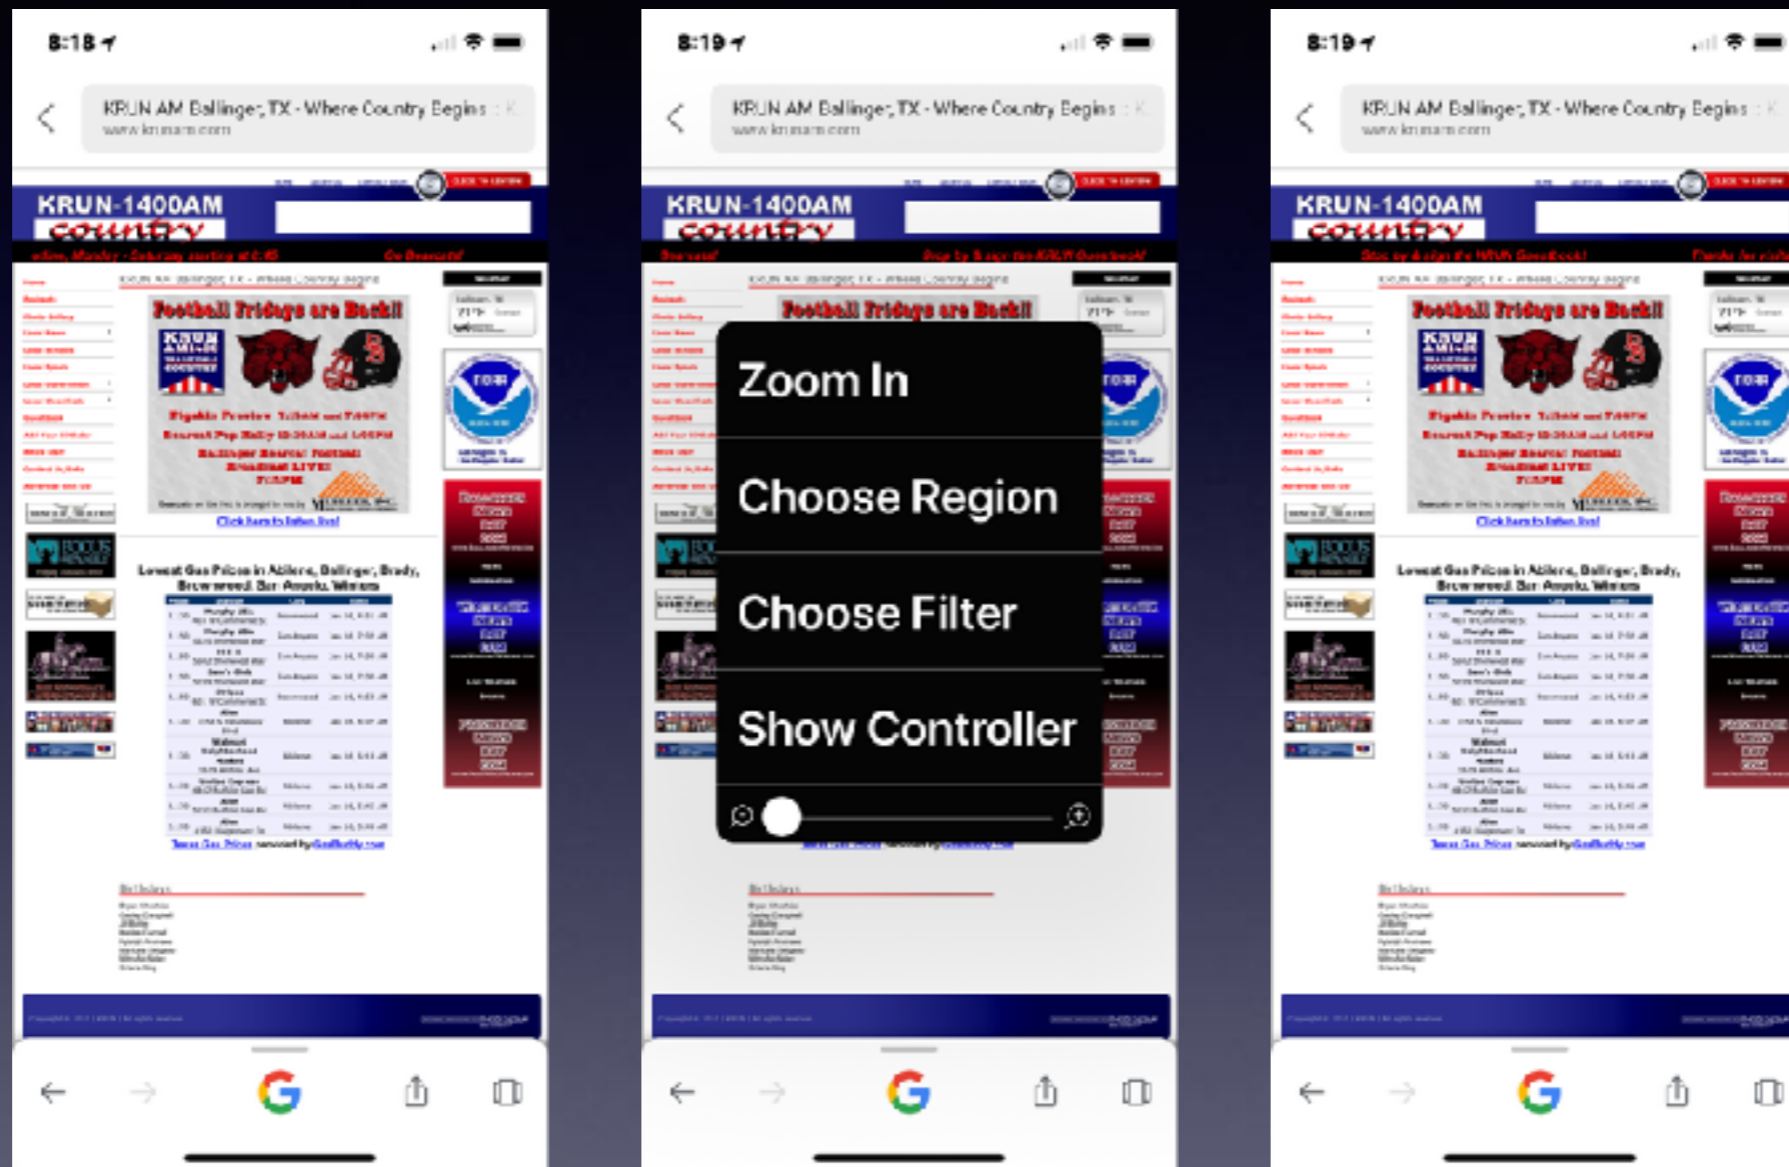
8:18

KRUN AM Ballinger, TX - Where Country Begins
www.krunam.com

KRUN-1400AM
country

Football Fridays are Back!!

Click here to listen live!

Lowest Gas Prices in Abilene, Ballinger, Brady, Brownwood, San Angelo, Winters

Birthdays

8:19

KRUN AM Ballinger, TX - Where Country Begins
www.krunam.com

KRUN-1400AM
country

Football Fridays are Back!!

Zoom In

Choose Region

Choose Filter

Show Controller

Birthdays

8:19

KRUN AM Ballinger, TX - Where Country Begins
www.krunam.com

KRUN-1400AM
country

Stop by & sign the KRUN Guestbook!

Football Fridays are Back!!

Click here to listen live!

Lowest Gas Prices in Abilene, Ballinger, Brady, Brownwood, San Angelo, Winters

Birthdays